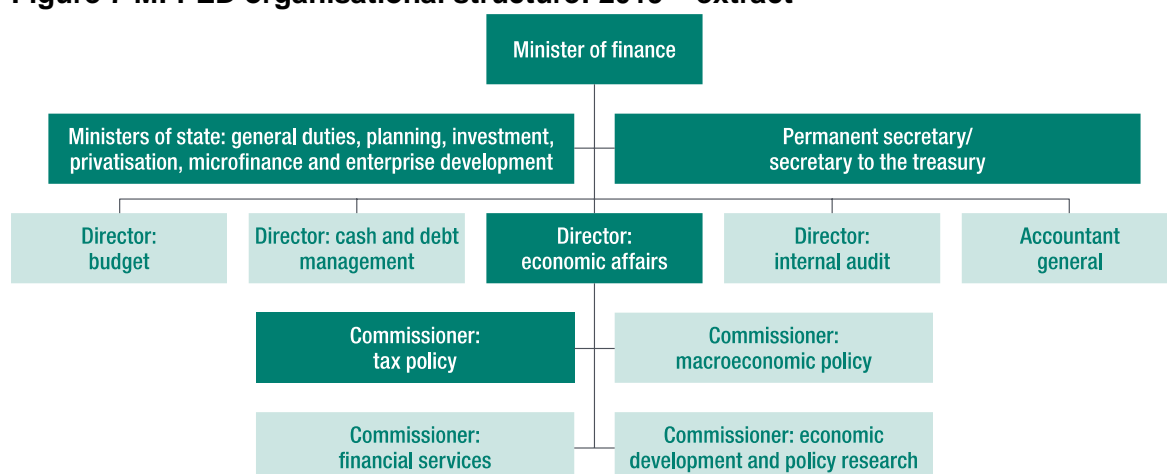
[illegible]

Minister of finance

Ministers of state: general duties, planning, investment, privatisation, microfinance and enterprise development

Permanent secretary/ secretary to the treasury

Director: budget

Director: cash and debt management

Director: economic affairs

Director: internal audit

Accountant general

Commissioner: tax policy

Commissioner: macroeconomic policy

Commissioner: financial services

Commissioner: economic development and policy research